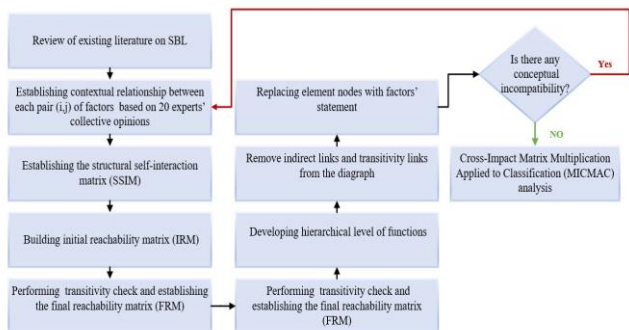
Review of existing literature on SBL

Establishing contextual relationship between each pair (i,j) of factors based on 20 experts' collective opinions

Establishing the structural self-interaction matrix (SSIM)

Building initial reachability matrix (IRM)

Performing transitivity check and establishing the final reachability matrix (FRM)

Performing transitivity check and establishing the final reachability matrix (FRM)

Developing hierarchical level of functions

Remove indirect links and transitivity links from the diagraph

Replacing element nodes with factors' statement

Is there any conceptual incompatibility?

Yes

NO

Cross-Impact Matrix Multiplication Applied to Classification (MICMAC) analysis